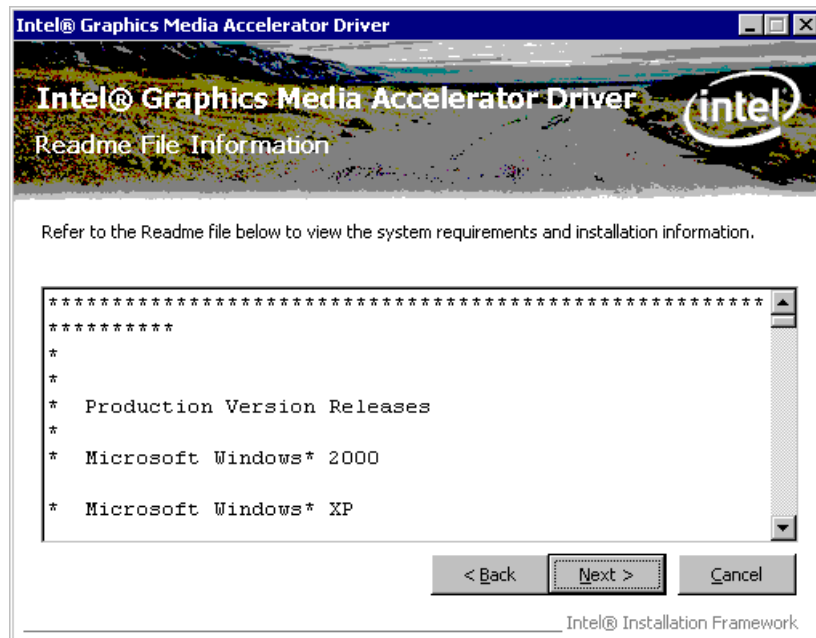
Intel® Graphics Media Accelerator Driver

Intel® Graphics Media Accelerator Driver

Readme File Information

intel

Refer to the Readme file below to view the system requirements and installation information.

************************************************************
**********
*
*
*  Production Version Releases
*
*  Microsoft Windows* 2000

*  Microsoft Windows* XP

< Back

Next >

Cancel

Intel® Installation Framework